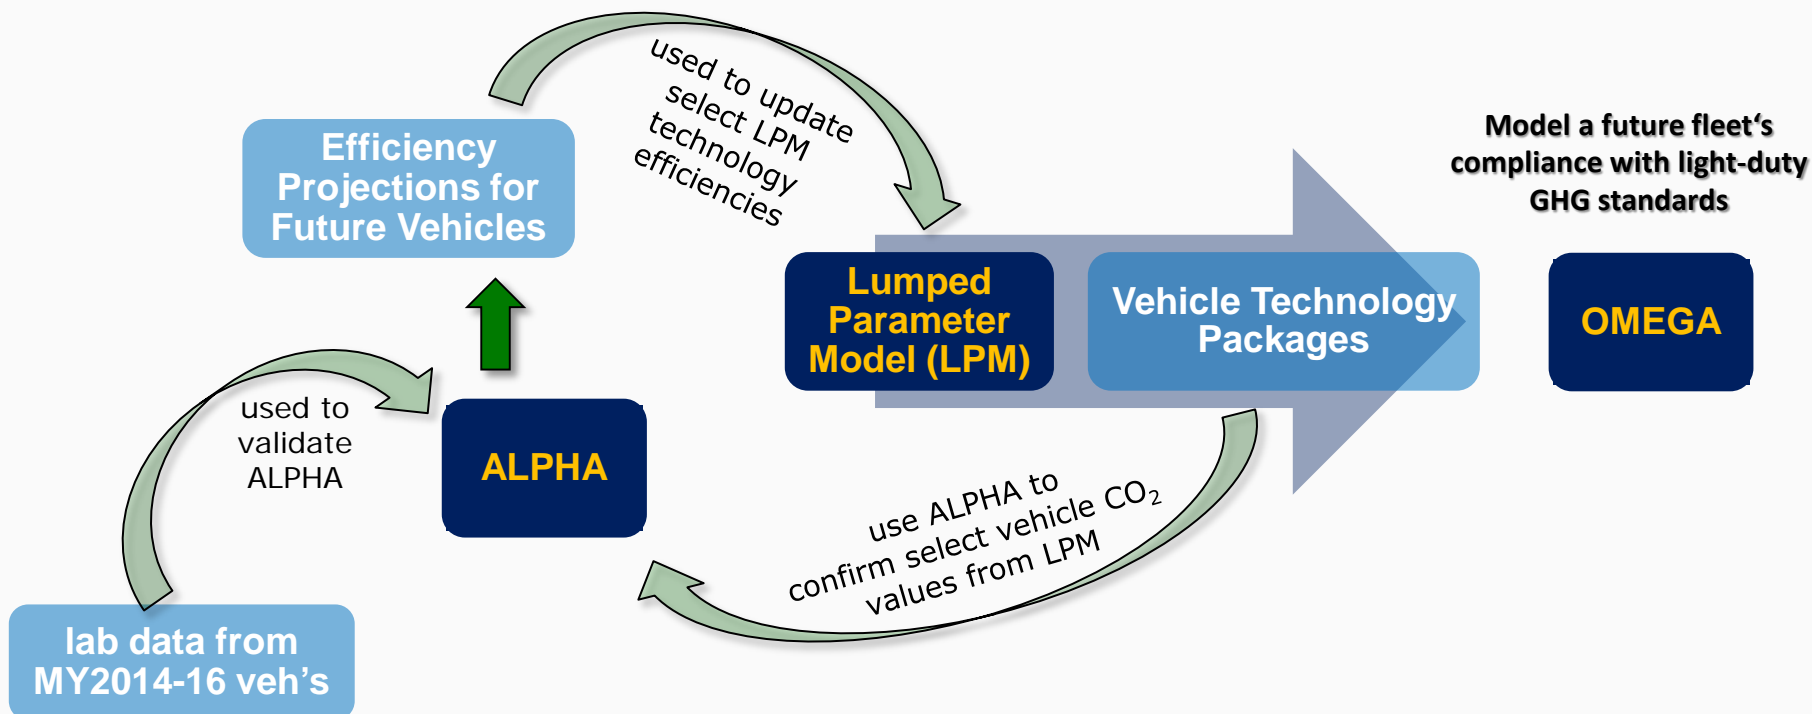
Efficiency Projections for Future Vehicles

used to update select LPM technology efficiencies

Model a future fleet's compliance with light-duty GHG standards

Lumped Parameter Model (LPM)

Vehicle Technology Packages

OMEGA

used to validate ALPHA

ALPHA

use ALPHA to confirm select vehicle $CO_2$ values from LPM

lab data from MY2014-16 veh's